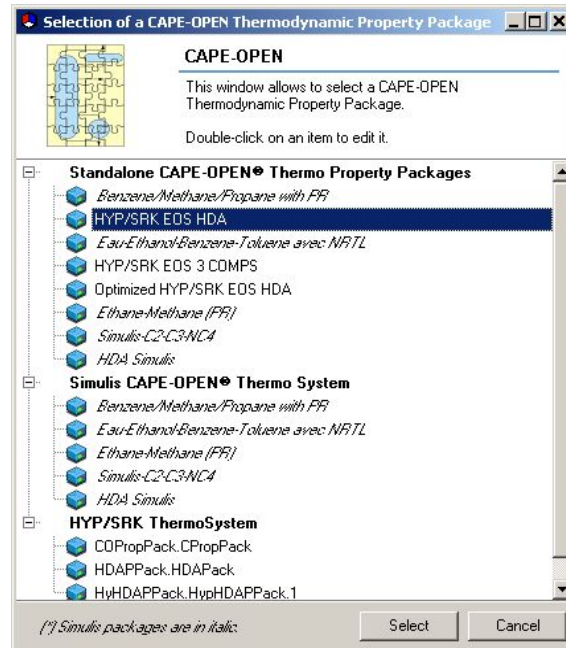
Selection of a CAPE-OPEN Thermodynamic Property Package

CAPE-OPEN

This window allows to select a CAPE-OPEN Thermodynamic Property Package.

Double-click on an item to edit it.

Standalone CAPE-OPEN® Thermo Property Packages
Benzene/Methane/Propane with PR
HYP/SRK EOS HDA
Eau-Ethanol-Benzene-Toluene avec NRTL
HYP/SRK EOS 3 COMPS
Optimized HYP/SRK EOS HDA
Ethane-Methane (PR)
Simulis-C2-C3-NC4
HDA Simulis
Simulis CAPE-OPEN® Thermo System
Benzene/Methane/Propane with PR
Eau-Ethanol-Benzene-Toluene avec NRTL
Ethane-Methane (PR)
Simulis-C2-C3-NC4
HDA Simulis
HYP/SRK ThermoSystem
COPropPack.CPropPack
HDAPPack.HDAPack
HyHDAPPack.HypHDAPPack.1

(*) Simulis packages are in italic

Select
Cancel